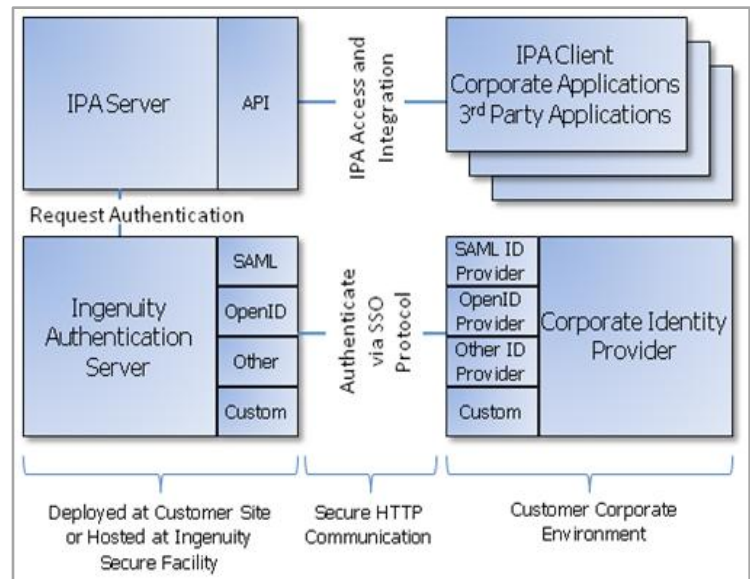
IPA Server

API

IPA Access and Integration

IPA Client
Corporate Applications
3rd Party Applications

Request Authentication

Ingenuity Authentication Server

SAML

OpenID

Other

Custom

Authenticate via SSO Protocol

SAML ID Provider

OpenID Provider

Other ID Provider

Custom

Corporate Identity Provider

Deployed at Customer Site or Hosted at Ingenuity Secure Facility

Secure HTTP Communication

Customer Corporate Environment